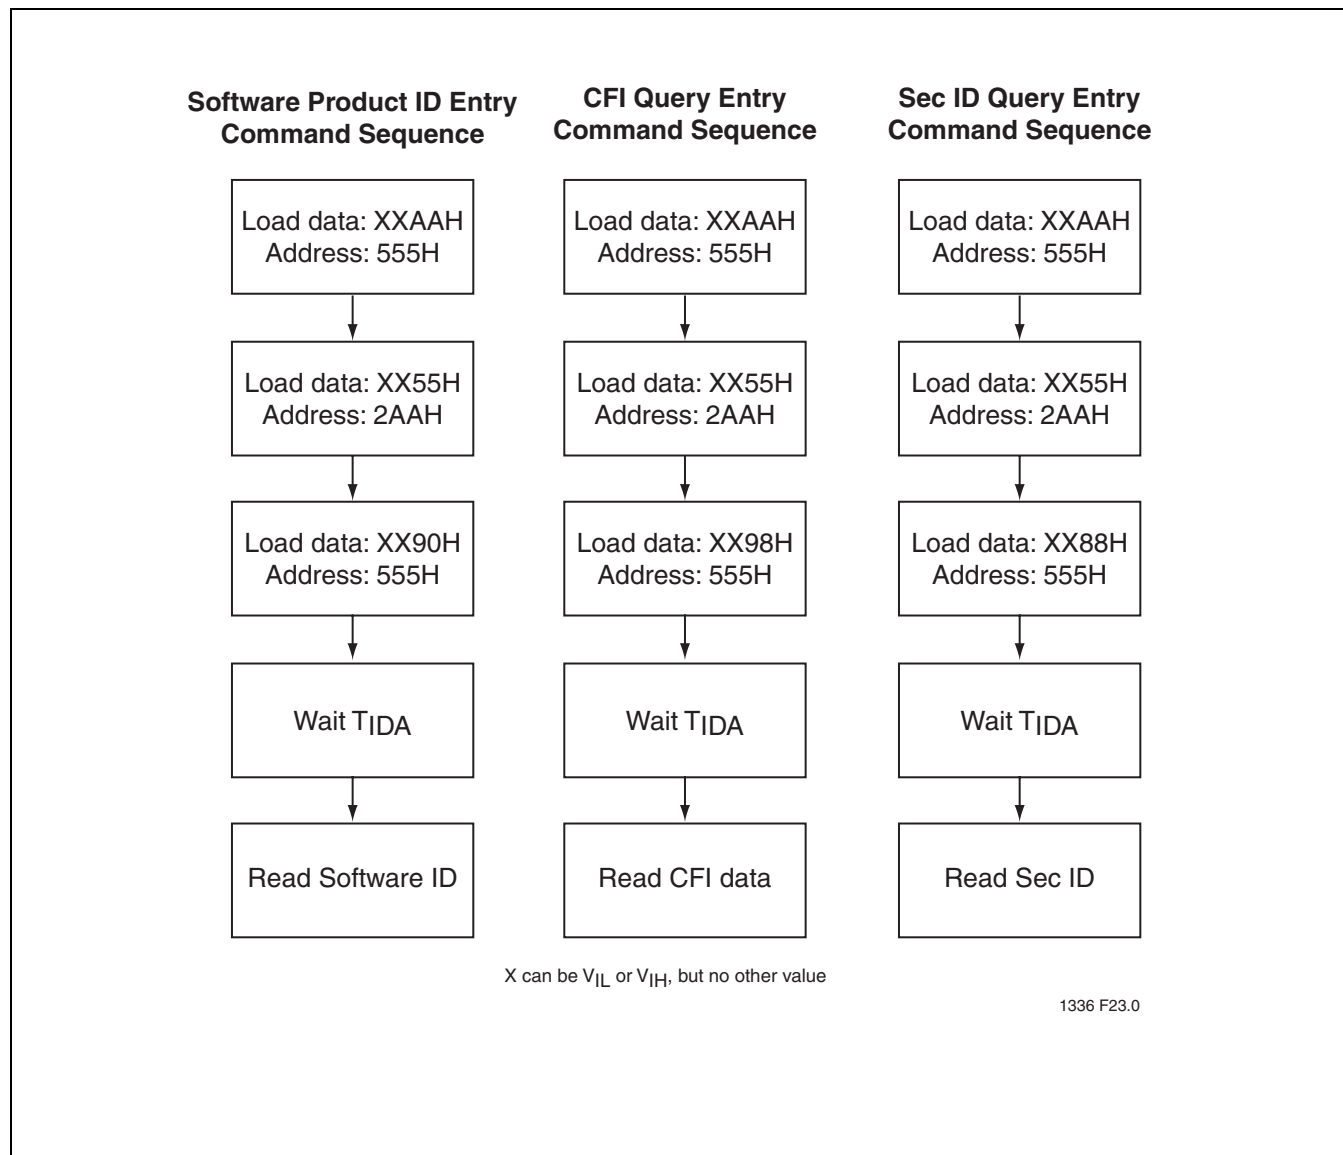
Software Product ID Entry Command Sequence

Load data: XXAAH
Address: 555H

Load data: XX55H
Address: 2AAH

Load data: XX90H
Address: 555H

Wait $T_{IDA}$

Read Software ID

CFI Query Entry Command Sequence

Load data: XXAAH
Address: 555H

Load data: XX55H
Address: 2AAH

Load data: XX98H
Address: 555H

Wait $T_{IDA}$

Read CFI data

Sec ID Query Entry Command Sequence

Load data: XXAAH
Address: 555H

Load data: XX55H
Address: 2AAH

Load data: XX88H
Address: 555H

Wait $T_{IDA}$

Read Sec ID

X can be $V_{IL}$ or $V_{IH}$, but no other value

1336 F23.0